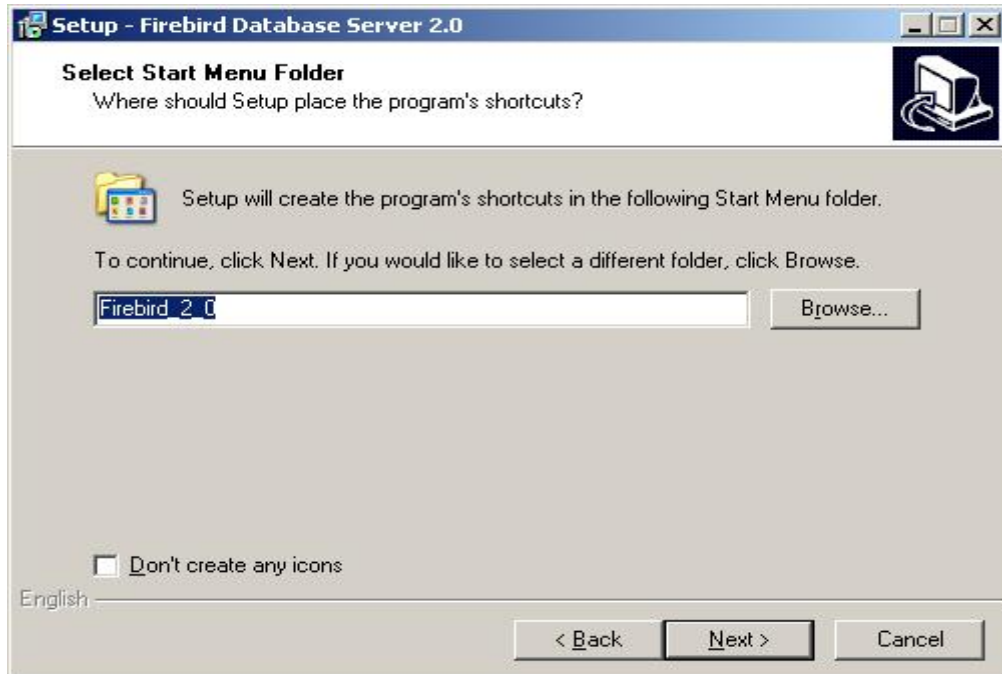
Setup - Firebird Database Server 2.0

Select Start Menu Folder
Where should Setup place the program's shortcuts?

Setup will create the program's shortcuts in the following Start Menu folder.

To continue, click Next. If you would like to select a different folder, click Browse.

Firebird_2_0

Browse...

Don't create any icons

English

< Back

Next >

Cancel